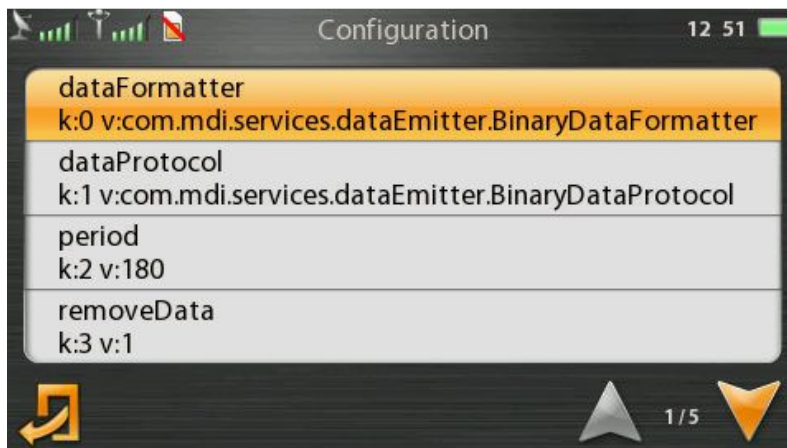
Configuration

12 51

dataFormatter
k:0 v:com.mdi.services.dataEmitter.BinaryDataFormatter

dataProtocol
k:1 v:com.mdi.services.dataEmitter.BinaryDataProtocol

period
k:2 v:180

removeData
k:3 v:1

1/5